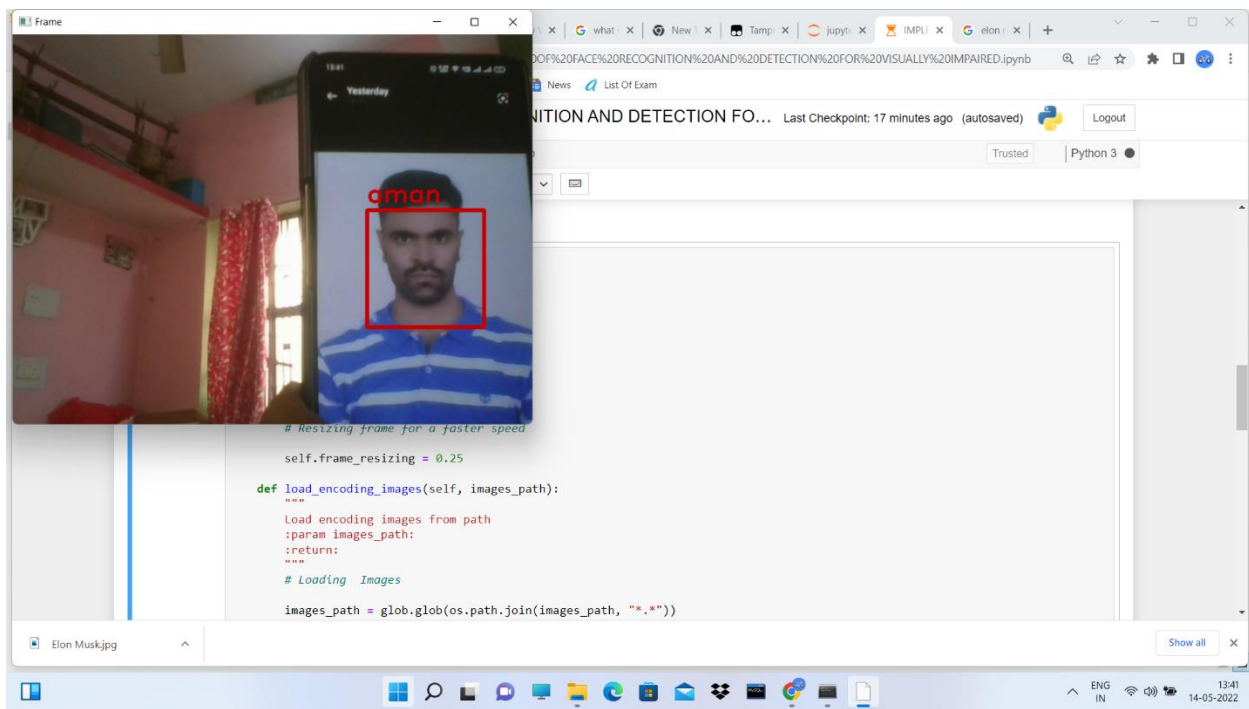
Frame

13:41
Yesterday

aman

G what | New | Tamp | jupyt | IMPL | G elon | +

OF%20FACE%20RECOGNITION%20AND%20DETECTION%20FOR%20VISUALLY%20IMPAIRED.ipynb

News List Of Exam

NITION AND DETECTION FO... Last Checkpoint: 17 minutes ago (autosaved)

Logout

Trusted

Python 3

# Resizing frame for a faster speed

self.frame_resizing = 0.25

def load_encoding_images(self, images_path):
"""
Load encoding images from path
:param images_path:
:return:
"""
# Loading Images

images_path = glob.glob(os.path.join(images_path, "*.*"))

Elon Musk.jpg

Show all

ENG IN

13:41
14-05-2022